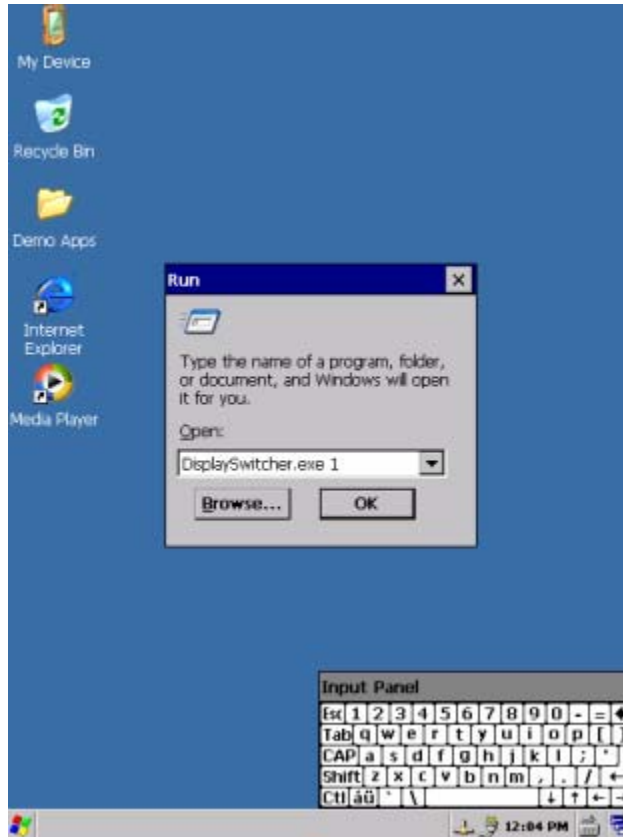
My Device

Recycle Bin

Demo Apps

Internet Explorer

Media Player

Run

Type the name of a program, folder, or document, and Windows will open it for you.

Open:

DisplaySwitcher.exe 1

Browse...

OK

Input Panel

Esc 1 2 3 4 5 6 7 8 9 0 - =
Tab q w e r t y u i o p [ ]
CAP a s d f g h j k l ; '
Shift z x c v b n m , . / ←
Ctl áü ` \ ↓ ↑ ← →

12:04 PM